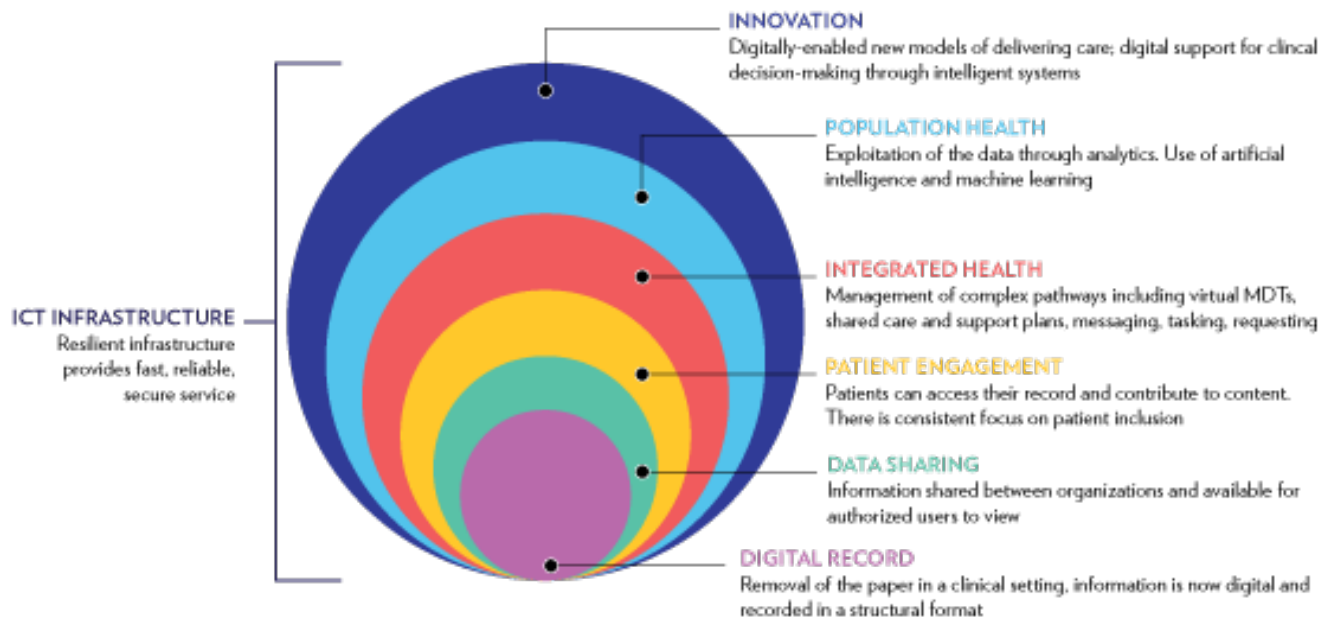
INNOVATION
Digitally-enabled new models of delivering care; digital support for clincal decision-making through intelligent systems

POPULATION HEALTH
Exploitation of the data through analytics. Use of artificial intelligence and machine learning

ICT INFRASTRUCTURE
Resilient infrastructure provides fast, reliable, secure service

INTEGRATED HEALTH
Management of complex pathways including virtual MDTs, shared care and support plans, messaging, tasking, requesting

PATIENT ENGAGEMENT
Patients can access their record and contribute to content. There is consistent focus on patient inclusion

DATA SHARING
Information shared between organizations and available for authorized users to view

DIGITAL RECORD
Removal of the paper in a clinical setting, information is now digital and recorded in a structural format